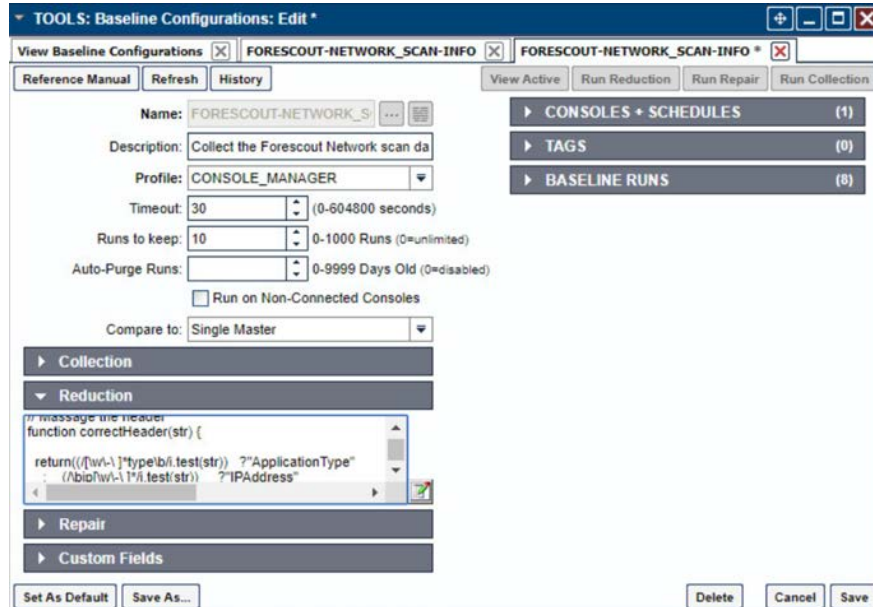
TOOLS: Baseline Configurations: Edit *

View Baseline Configurations | FORESCOUT-NETWORK_SCAN-INFO | FORESCOUT-NETWORK_SCAN-INFO *

Reference Manual | Refresh | History

View Active | Run Reduction | Run Repair | Run Collection

Name: FORESCOUT-NETWORK_S

Description: Collect the Forescout Network scan da

Profile: CONSOLE_MANAGER

Timeout: 30 (0-604800 seconds)

Runs to keep: 10 0-1000 Runs (0=unlimited)

Auto-Purge Runs: 0-9999 Days Old (0=disabled)

Run on Non-Connected Consoles

Compare to: Single Master

Collection

Reduction

// Massage the header
function correctHeader(str) {

return((/[\w\-\ ]*type\b/i.test(str)) ?"ApplicationType"
: (/\bip[\w\-\ ]*/i.test(str)) ?"IPAddress"

Repair

Custom Fields

CONSOLES + SCHEDULES (1)

TAGS (0)

BASELINE RUNS (8)

Set As Default | Save As...

Delete | Cancel | Save